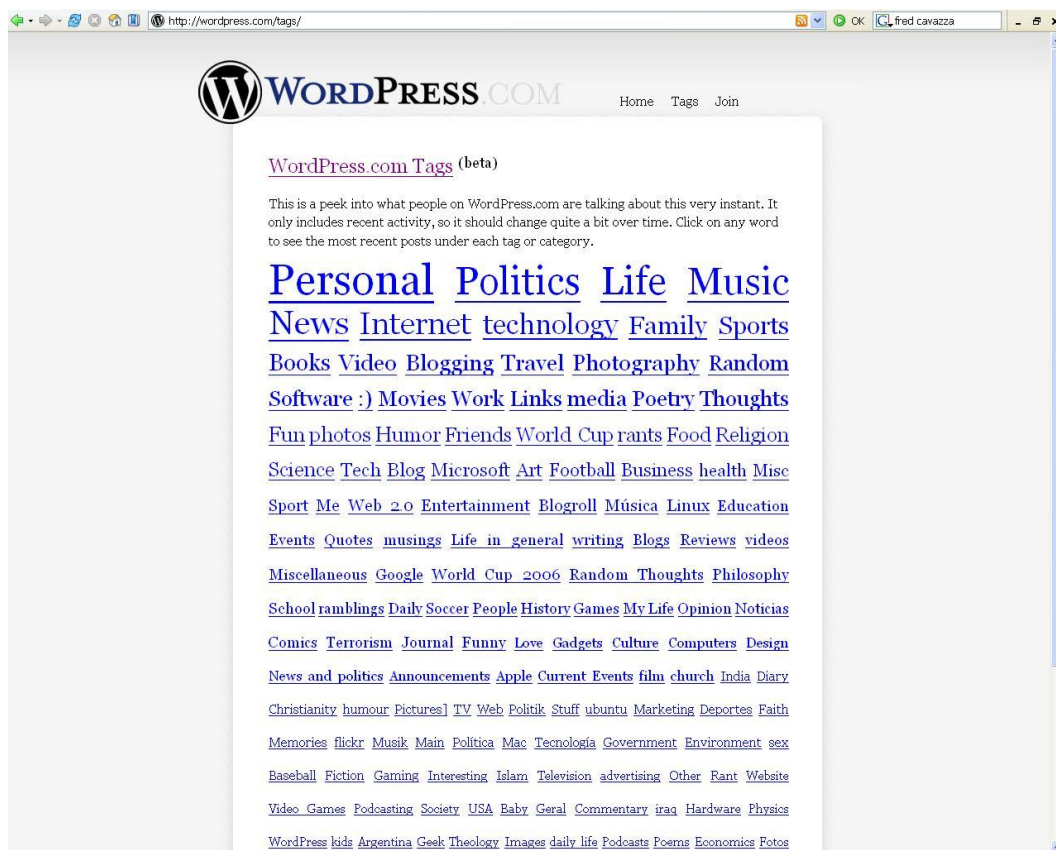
http://wordpress.com/tags/

OK fred cavazza

WORDPRESS.COM

Home Tags Join

WordPress.com Tags (beta)

This is a peek into what people on WordPress.com are talking about this very instant. It only includes recent activity, so it should change quite a bit over time. Click on any word to see the most recent posts under each tag or category.

Personal Politics Life Music News Internet technology Family Sports Books Video Blogging Travel Photography Random Software :) Movies Work Links media Poetry Thoughts Fun photos Humor Friends World Cup rants Food Religion Science Tech Blog Microsoft Art Football Business health Misc Sport Me Web 2.0 Entertainment Blogroll Música Linux Education Events Quotes musings Life in general writing Blogs Reviews videos Miscellaneous Google World Cup 2006 Random Thoughts Philosophy School ramblings Daily Soccer People History Games My Life Opinion Noticias Comics Terrorism Journal Funny Love Gadgets Culture Computers Design News and politics Announcements Apple Current Events film church India Diary Christianity humour Pictures] TV Web Politik Stuff ubuntu Marketing Deportes Faith Memories flickr Musik Main Política Mac Tecnología Government Environment sex Baseball Fiction Gaming Interesting Islam Television advertising Other Rant Website Video Games Podcasting Society USA Baby Geral Commentary iraq Hardware Physics WordPress kids Argentina Geek Theology Images daily life Podcasts Poems Economics Fotos